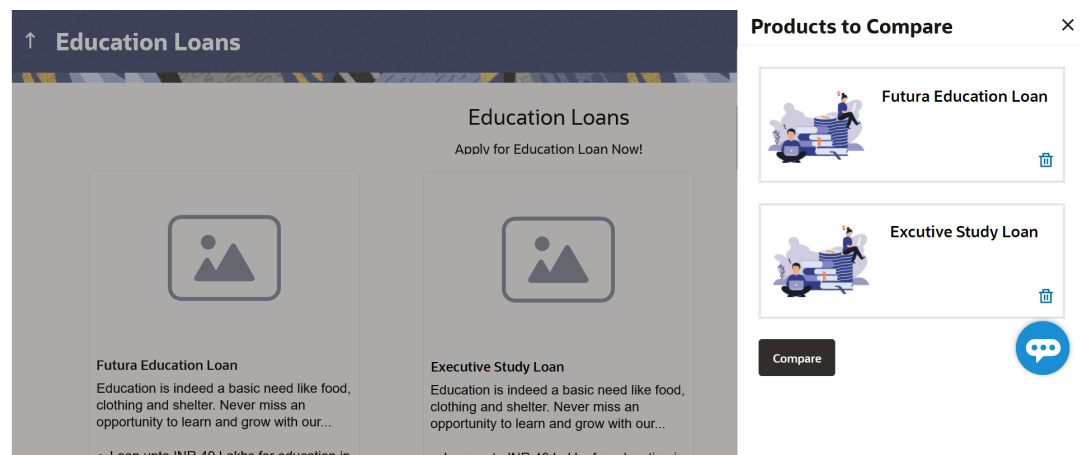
↑ Education Loans

Education Loans

Apply for Education Loan Now!

Futura Education Loan

Education is indeed a basic need like food, clothing and shelter. Never miss an opportunity to learn and grow with our...

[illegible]

Executive Study Loan

Education is indeed a basic need like food, clothing and shelter. Never miss an opportunity to learn and grow with our...

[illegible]

Products to Compare

×

Futura Education Loan

Excutive Study Loan

Compare